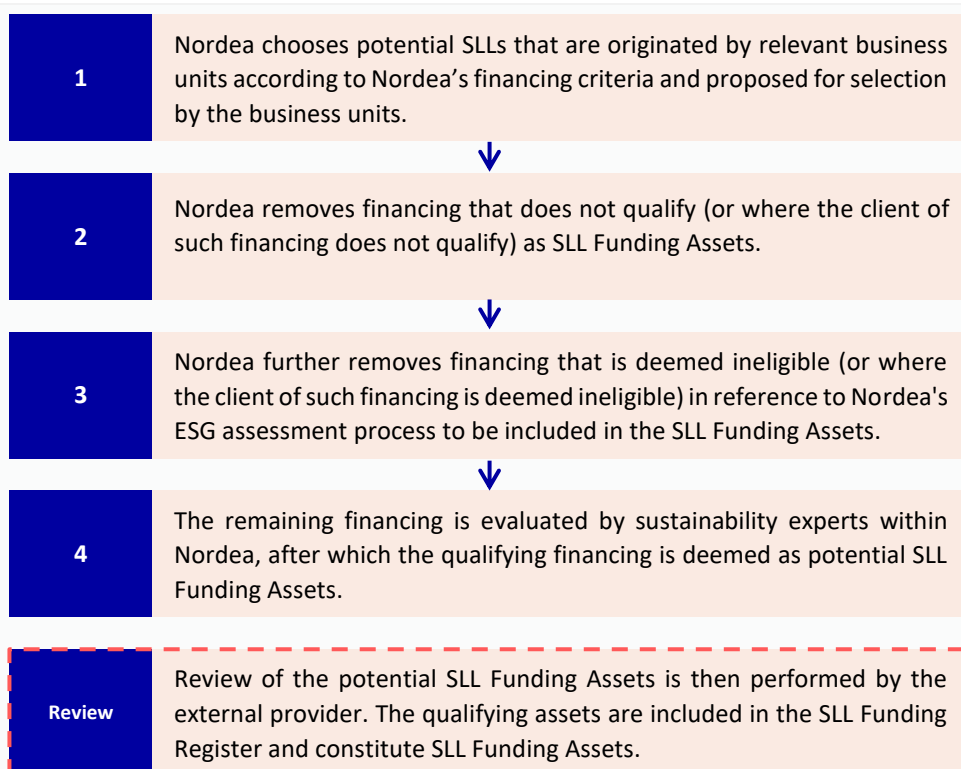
1

Nordea chooses potential SLLs that are originated by relevant business units according to Nordea’s financing criteria and proposed for selection by the business units.

2

Nordea removes financing that does not qualify (or where the client of such financing does not qualify) as SLL Funding Assets.

3

Nordea further removes financing that is deemed ineligible (or where the client of such financing is deemed ineligible) in reference to Nordea's ESG assessment process to be included in the SLL Funding Assets.

4

The remaining financing is evaluated by sustainability experts within Nordea, after which the qualifying financing is deemed as potential SLL Funding Assets.

Review

Review of the potential SLL Funding Assets is then performed by the external provider. The qualifying assets are included in the SLL Funding Register and constitute SLL Funding Assets.